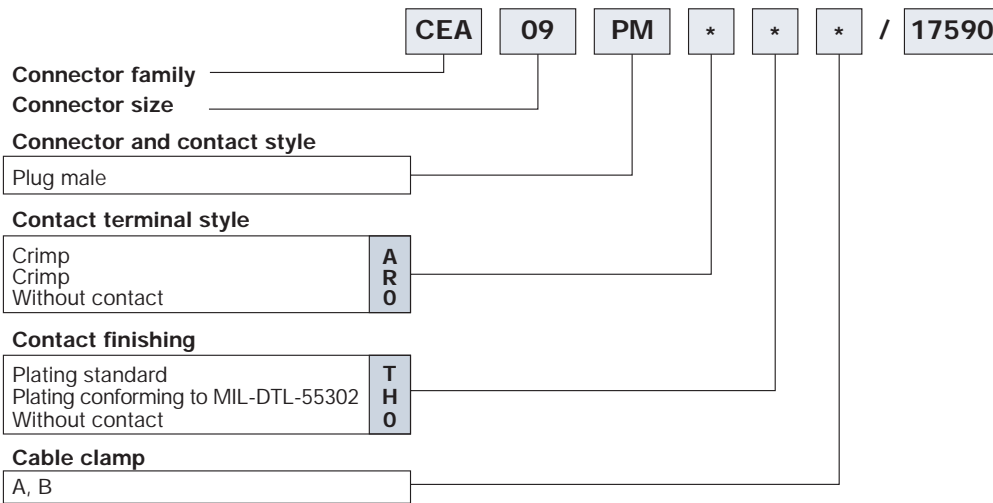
CEA 09 PM * * * / 17590

Connector family

Connector size

Connector and contact style

Plug male

Contact terminal style

| | |
|---|---|
| Crimp | A |
| Crimp | R |
| Without contact | 0 |

Contact finishing

| | |
|---|---|
| Plating standard | T |
| Plating conforming to MIL-DTL-55302 | H |
| Without contact | 0 |

Cable clamp

A, B